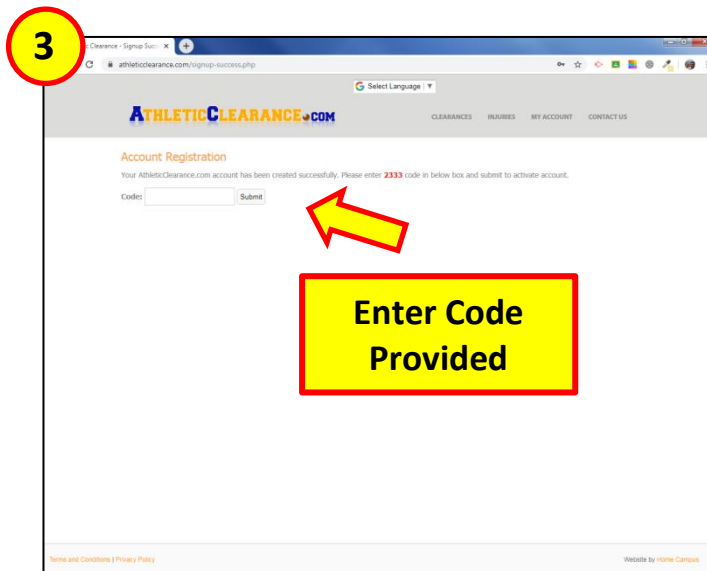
3

c Clearance - Signup Succ ×

athleticclearance.com/signup-success.php

Select Language | ▼

ATHLETICCLEARANCE.COM

CLEARANCES INJURIES MY ACCOUNT CONTACT US

Account Registration

Your AthleticClearance.com account has been created successfully. Please enter 2333 code in below box and submit to activate account.

Code: Submit

Enter Code Provided

Terms and Conditions | Privacy Policy

Website by Home Campus